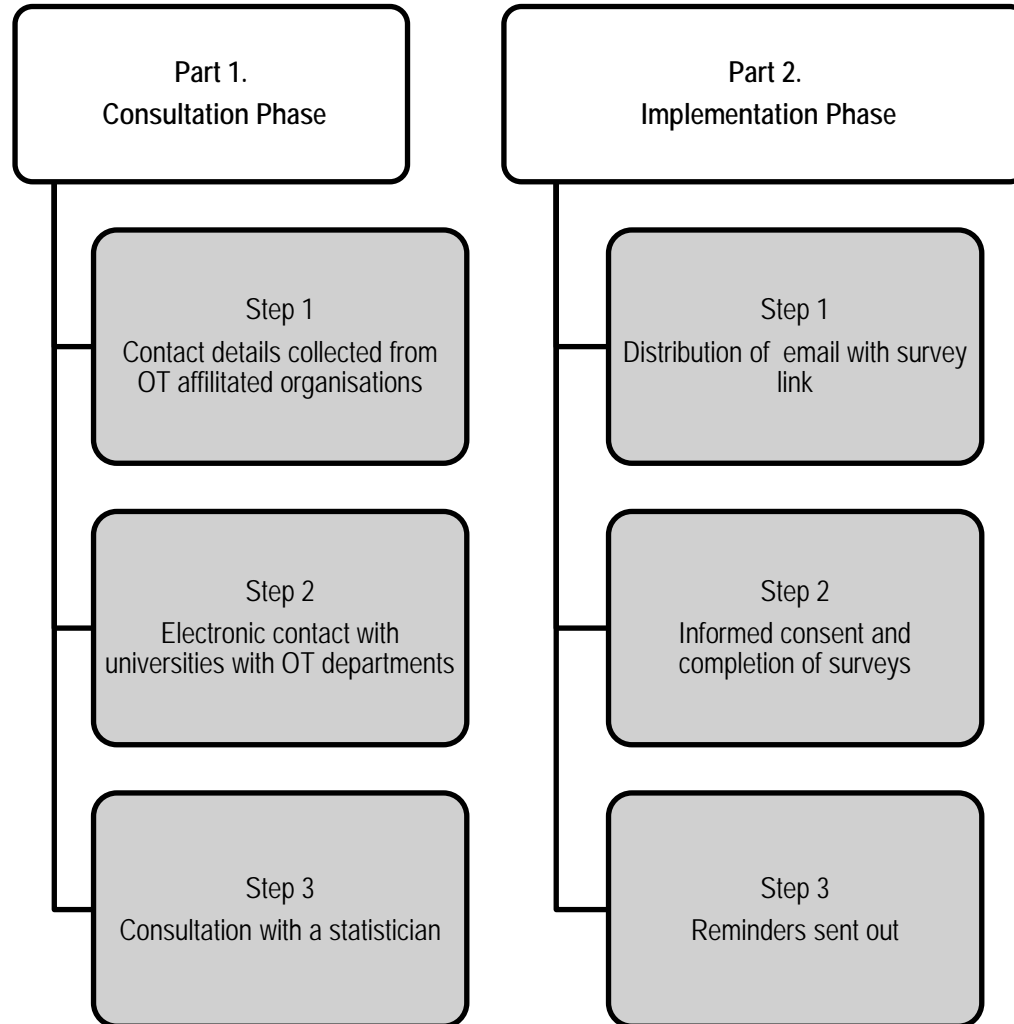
Part 1.
Consultation Phase

Step 1
Contact details collected from OT affilitated organisations

Step 2
Electronic contact with universities with OT departments

Step 3
Consultation with a statistician

Part 2.
Implementation Phase

Step 1
Distribution of email with survey link

Step 2
Informed consent and completion of surveys

Step 3
Reminders sent out